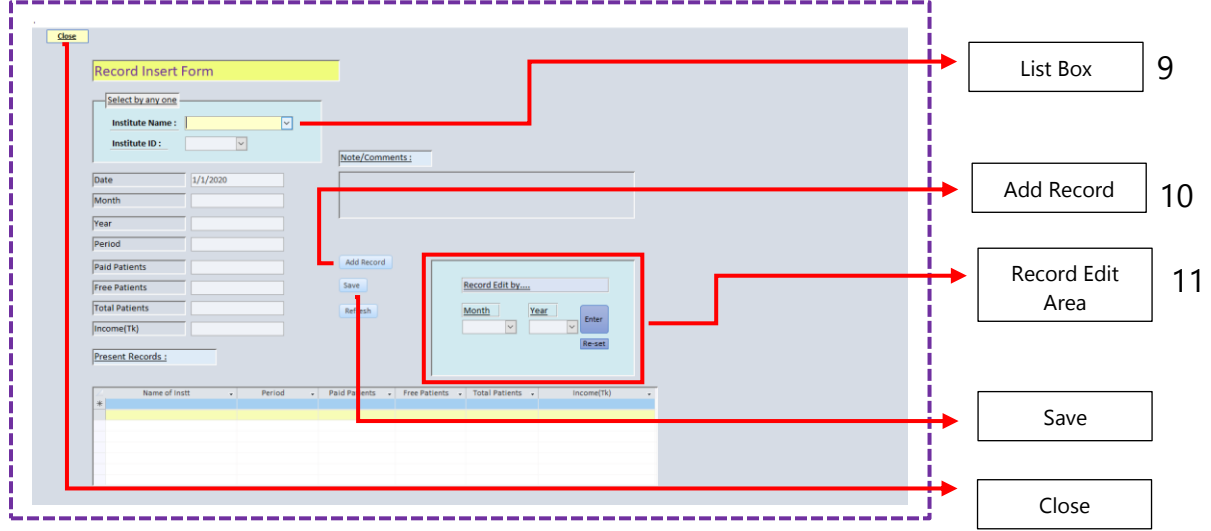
Close

Record Insert Form

Select by any one

Institute Name :

Institute ID :

Note/Comments :

Date 1/1/2020

Month

Year

Period

Paid Patients

Free Patients

Total Patients

Income(Tk)

Add Record

Save

Refresh

Record Edit by....

Month

Year

Enter

Re-set

Present Records :

| Name of Instt | Period | Paid Patients | Free Patients | Total Patients | Income(Tk) |
|---|---|---|---|---|---|
| | | | | | |

List Box 9

Add Record 10

Record Edit Area 11

Save

Close